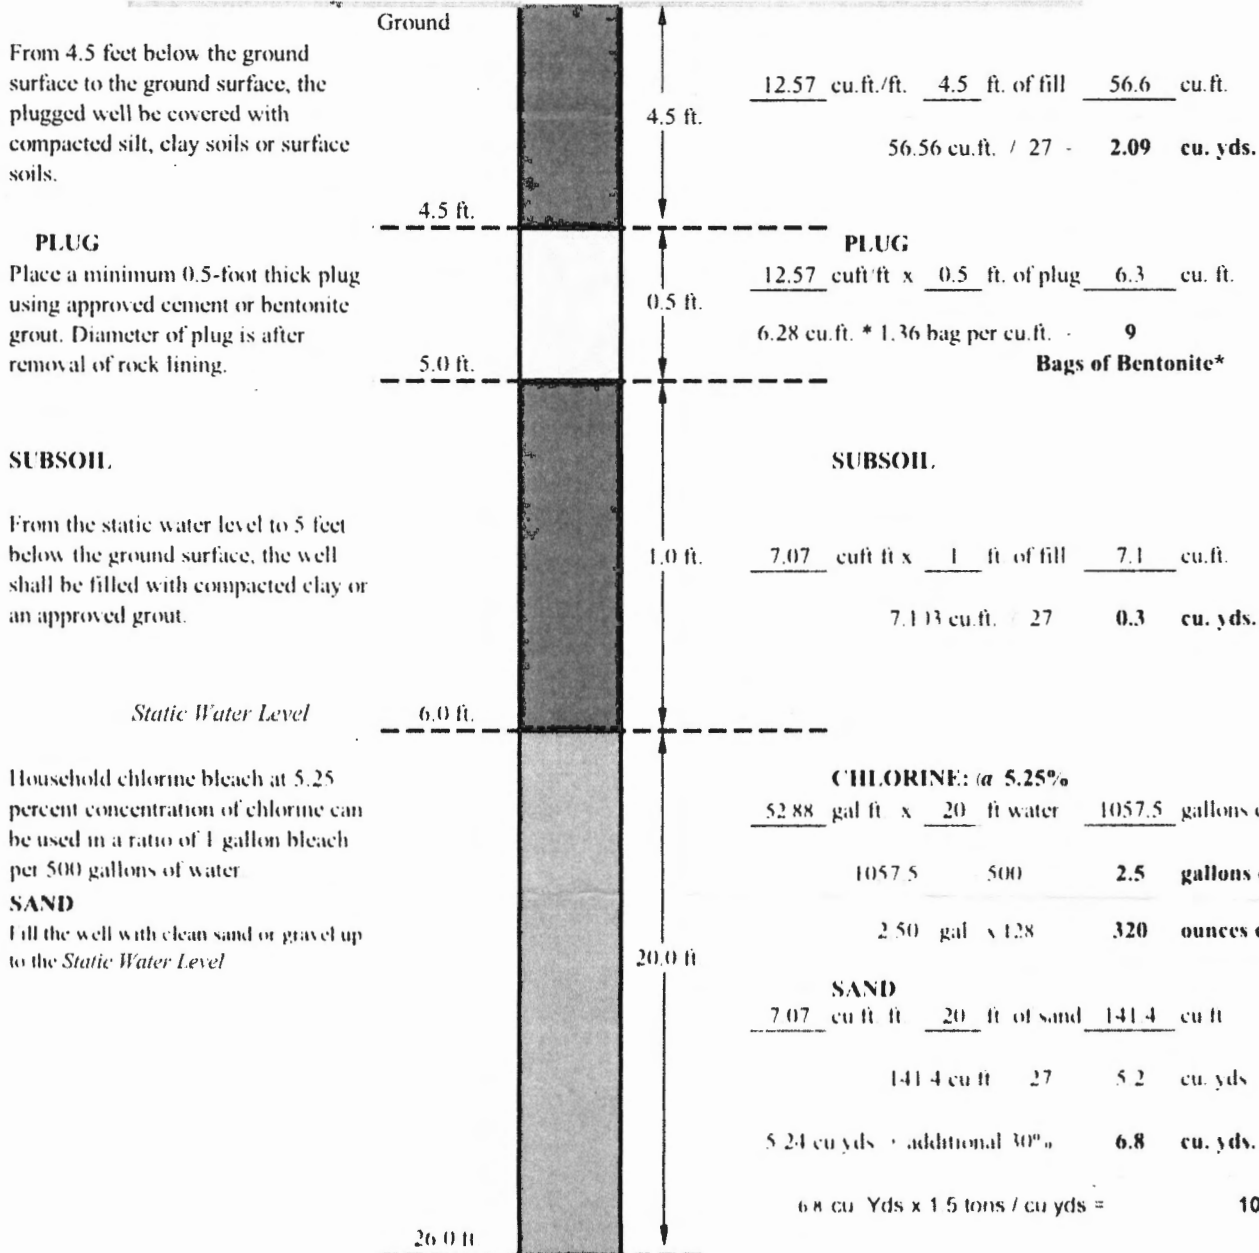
Ground

From 4.5 feet below the ground surface to the ground surface, the plugged well be covered with compacted silt, clay soils or surface soils.

4.5 ft.

12.57 cu.ft./ft. 4.5 ft. of fill 56.6 cu.ft.

56.56 cu.ft. / 27 - 2.09 cu. yds.

4.5 ft.

PLUG
Place a minimum 0.5-foot thick plug using approved cement or bentonite grout. Diameter of plug is after removal of rock lining.

0.5 ft.

PLUG
12.57 cuft/ft x 0.5 ft. of plug 6.3 cu. ft.

6.28 cu.ft. * 1.36 bag per cu.ft. - 9
Bags of Bentonite*

5.0 ft.

SUBSOIL

SUBSOIL

From the static water level to 5 feet below the ground surface, the well shall be filled with compacted clay or an approved grout.

1.0 ft.

7.07 cuft/ft x 1 ft of fill 7.1 cu.ft.

7.1 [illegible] cu.ft. / 27 0.3 cu. yds.

Static Water Level

6.0 ft.

Household chlorine bleach at 5.25 percent concentration of chlorine can be used in a ratio of 1 gallon bleach per 500 gallons of water.

CHLORINE: @ 5.25%
52.88 gal/ft x 20 ft water 1057.5 gallons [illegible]

1057.5 500 2.5 gallons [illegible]

2.50 gal x 128 320 ounces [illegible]

SAND
Fill the well with clean sand or gravel up to the Static Water Level

20.0 ft

SAND
7.07 cu ft/ft 20 ft of sand 141.4 cu ft

141.4 cu ft 27 5.2 cu. yds

5.24 cu yds + additional 30% 6.8 cu. yds.

6.8 cu. Yds x 1.5 tons / cu yds = 10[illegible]

26.0 ft